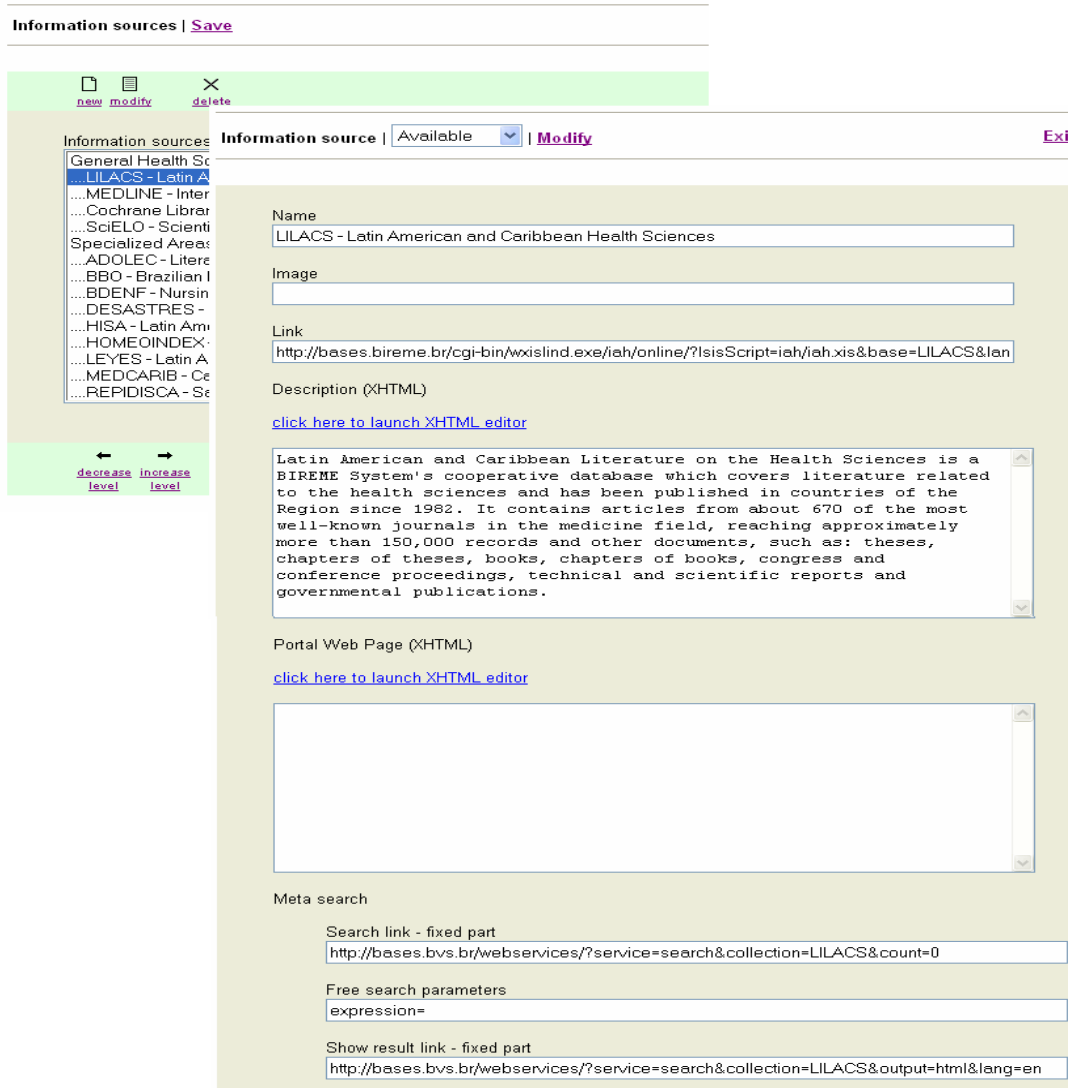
Information sources | Save

new modify delete

Information sources
General Health Sc
....LILACS - Latin A
....MEDLINE - Inter
....Cochrane Librar
....SciELO - Scienti
Specialized Areas
....ADOLEC - Litera
....BBO - Brazilian I
....BDENF - Nursin
....DESASTRES -
....HISA - Latin Am
....HOMEOINDEX
....LEYES - Latin A
....MEDCARIB - Ca
....REPIDISCA - Sa

decrease level increase level

Information source | Available | Modify

Exi

Name
LILACS - Latin American and Caribbean Health Sciences

Image

Link
http://bases.bireme.br/cgi-bin/wxislind.exe/iah/online/?IsisScript=iah/iah.xis&base=LILACS&lan

Description (XHTML)

click here to launch XHTML editor

Latin American and Caribbean Literature on the Health Sciences is a BIREME System's cooperative database which covers literature related to the health sciences and has been published in countries of the Region since 1982. It contains articles from about 670 of the most well-known journals in the medicine field, reaching approximately more than 150,000 records and other documents, such as: theses, chapters of theses, books, chapters of books, congress and conference proceedings, technical and scientific reports and governmental publications.

Portal Web Page (XHTML)

click here to launch XHTML editor

Meta search

Search link - fixed part
http://bases.bvs.br/webservices/?service=search&collection=LILACS&count=0

Free search parameters
expression=

Show result link - fixed part
http://bases.bvs.br/webservices/?service=search&collection=LILACS&output=html&lang=en